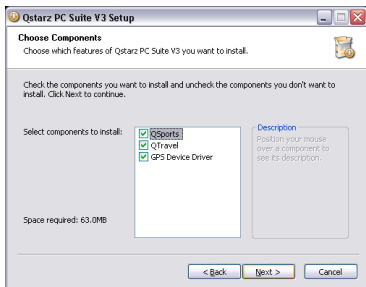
Qstarz PC Suite V3 Setup

Choose Components
Choose which features of Qstarz PC Suite V3 you want to install.

Check the components you want to install and uncheck the components you don't want to install. Click Next to continue.

Select components to install:

QSports
QTravel
GPS Device Driver

Description
Position your mouse over a component to see its description.

Space required: 63.0MB

< Back
Next >
Cancel